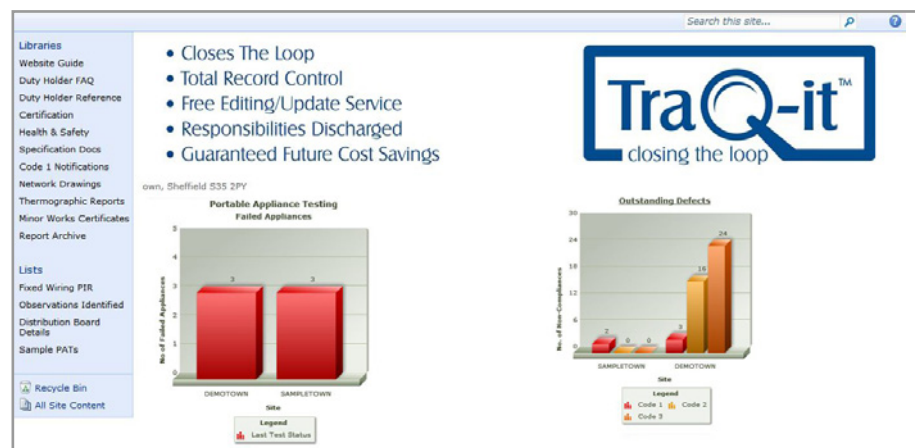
Search this site...

Libraries
Website Guide
Duty Holder FAQ
Duty Holder Reference
Certification
Health & Safety
Specification Docs
Code 1 Notifications
Network Drawings
Thermographic Reports
Minor Works Certificates
Report Archive

Lists
Fixed Wiring PIR
Observations Identified
Distribution Board Details
Sample PATs

Recycle Bin
All Site Content

• Closes The Loop
• Total Record Control
• Free Editing/Update Service
• Responsibilities Discharged
• Guaranteed Future Cost Savings

TraQ-it™
closing the loop

own, Sheffield S35 2PY

Portable Appliance Testing
Failed Appliances

| DEMOTOWN | SAMPLETOWN |
|---|---|
| 3 | 3 |

No of Failed Appliances
5
4
3
2
1
0
Site
Legend
Last Test Status

Outstanding Defects

| | Code 1 | Code 2 | Code 3 |
|---|---|---|---|
| SAMPLETOWN | 2 | 0 | 0 |
| DEMOTOWN | 3 | 16 | 24 |

No of Non-Compliances
30
24
18
12
6
0
Site
Legend
Code 1
Code 2
Code 3